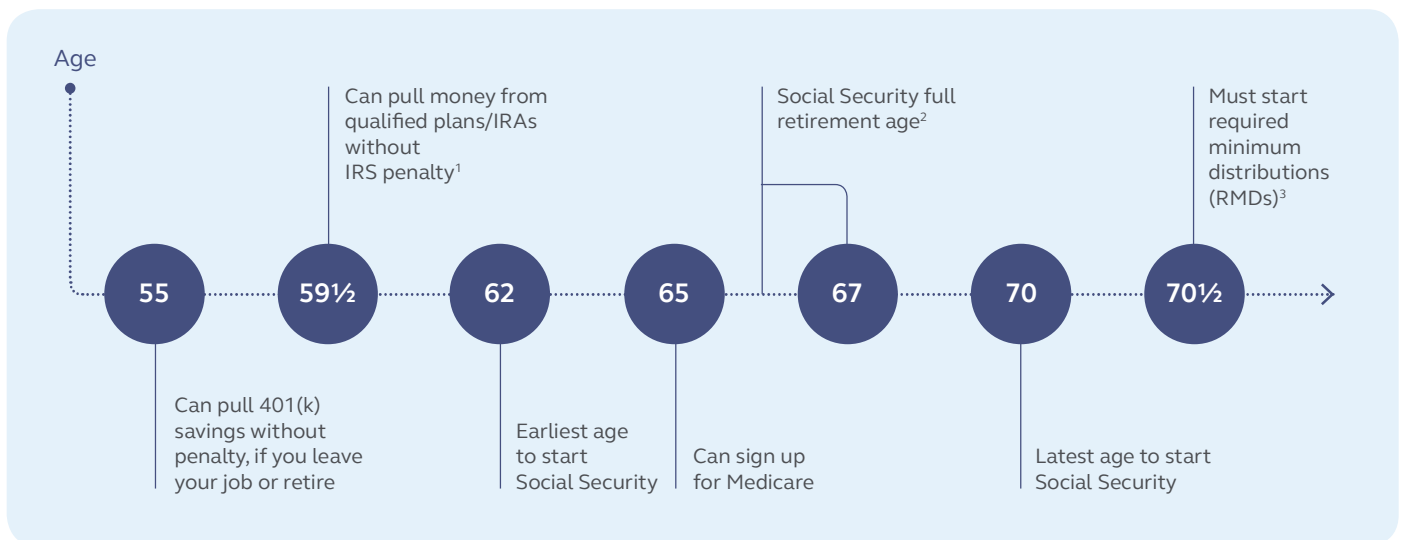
Age

Can pull money from qualified plans/IRAs without IRS penalty$^1$

Social Security full retirement age$^2$

Must start required minimum distributions (RMDs)$^3$

55

59½

62

65

67

70

70½

Can pull 401(k) savings without penalty, if you leave your job or retire

Earliest age to start Social Security

Can sign up for Medicare

Latest age to start Social Security